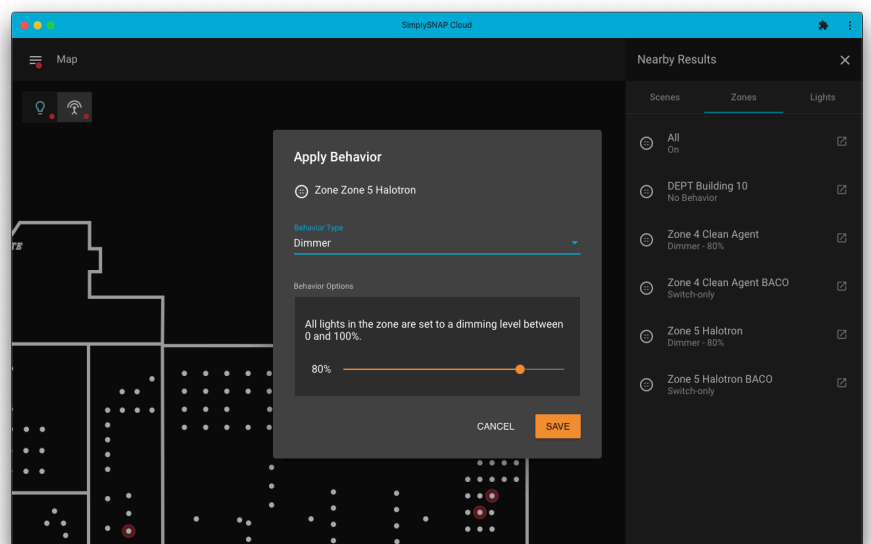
SimplySNAP Cloud

Map

Apply Behavior

Zone Zone 5 Halotron

Behavior Type
Dimmer

Behavior Options

All lights in the zone are set to a dimming level between 0 and 100%.

80%

CANCEL SAVE

Nearby Results

Scenes Zones Lights

All
On

DEPT Building 10
No Behavior

Zone 4 Clean Agent
Dimmer - 80%

Zone 4 Clean Agent BACO
Switch-only

Zone 5 Halotron
Dimmer - 80%

Zone 5 Halotron BACO
Switch-only